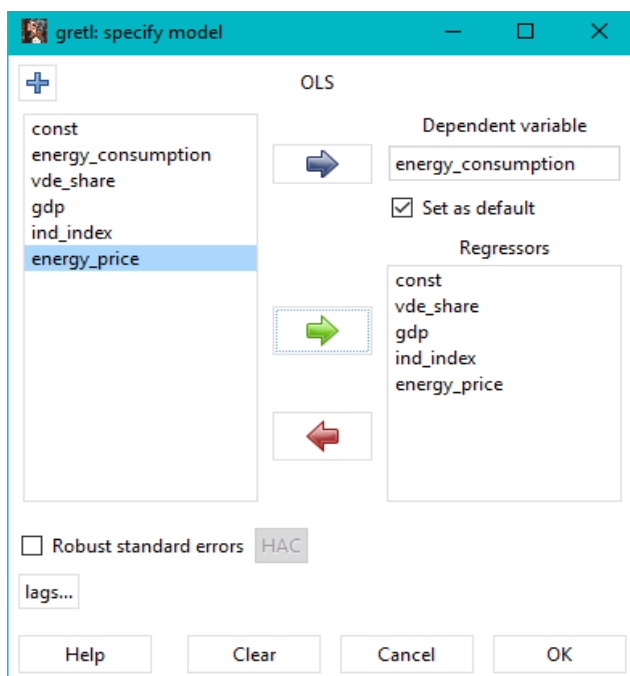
gretl: specify model

OLS

const
energy_consumption
vde_share
gdp
ind_index
energy_price

Dependent variable

energy_consumption

Set as default

Regressors

const
vde_share
gdp
ind_index
energy_price

Robust standard errors HAC

lags...

Help Clear Cancel OK